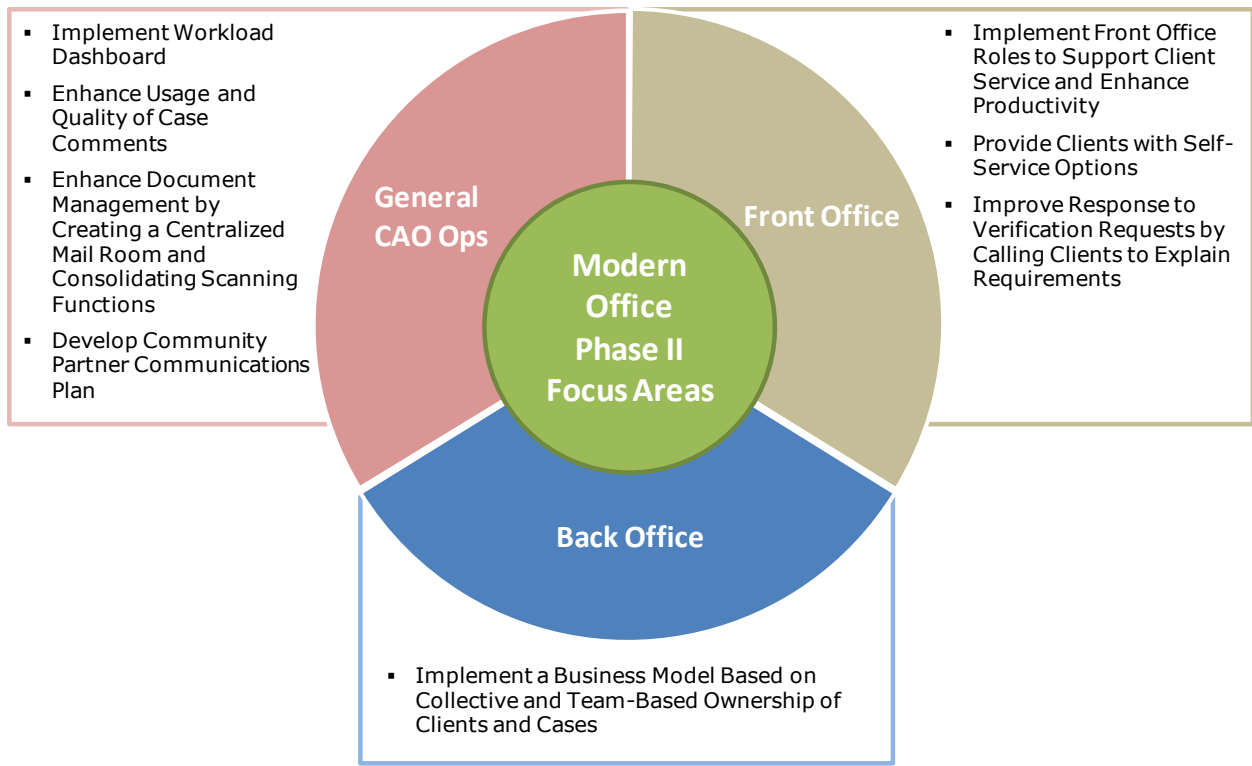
- Implement Workload Dashboard
- Enhance Usage and Quality of Case Comments
- Enhance Document Management by Creating a Centralized Mail Room and Consolidating Scanning Functions
- Develop Community Partner Communications Plan

General CAO Ops

Modern Office Phase II Focus Areas

Front Office

- Implement Front Office Roles to Support Client Service and Enhance Productivity
- Provide Clients with Self-Service Options
- Improve Response to Verification Requests by Calling Clients to Explain Requirements

Back Office

- Implement a Business Model Based on Collective and Team-Based Ownership of Clients and Cases